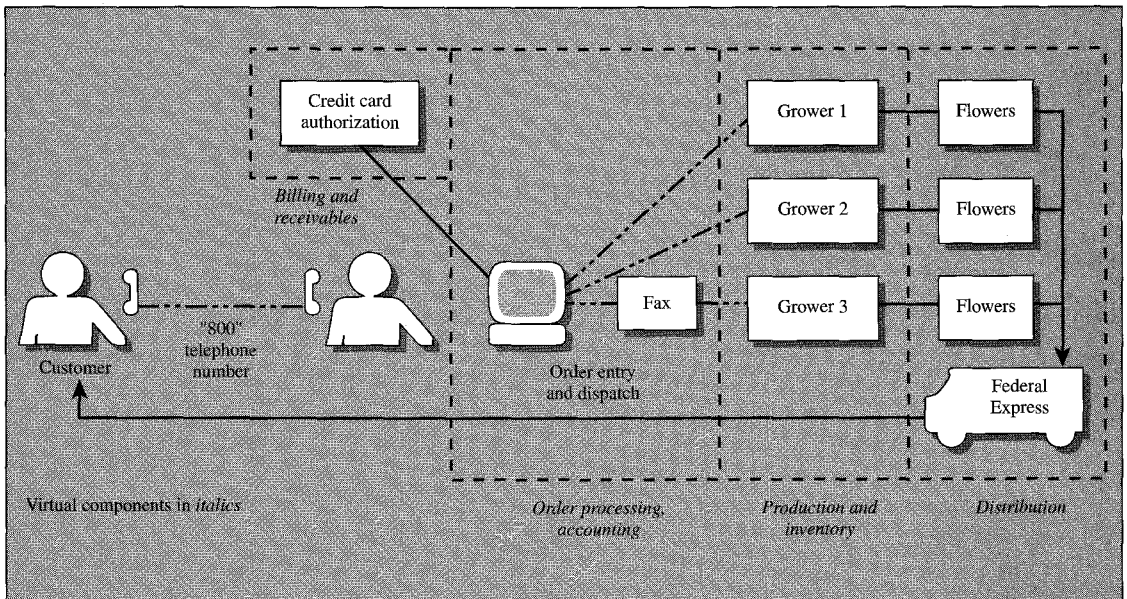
Credit card authorization

Billing and receivables

Grower 1

Flowers

Grower 2

Flowers

Grower 3

Flowers

Fax

"800" telephone number

Customer

Order entry and dispatch

Federal Express

Virtual components in *italics*

*Order processing, accounting*

*Production and inventory*

*Distribution*